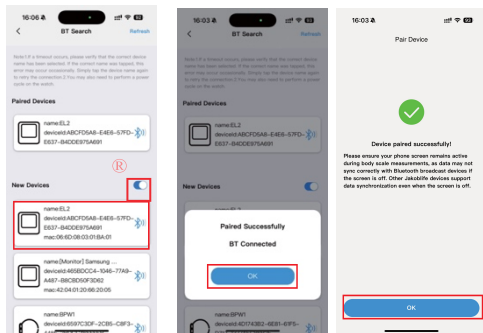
16:06
BT Search
Refresh

Note1:If a timeout occurs, please verify that the correct device name has been selected. If the correct name was tapped, this error may occur occasionally. Simply tap the device name again to try the connection again. Note2:You may need to perform a power cycle on the watch.

Paired Devices

name:EL2
deviceId:ABCFD5A8-E4E6-57FD-E637-B4DDE975A691

®

New Devices

name:EL2
deviceId:ABCFD5A8-E4E6-57FD-E637-B4DDE975A691
mac:06:6D:08:03:01:BA:01

name:[Monitor] Samsung ...
deviceId:465BDCC4-1046-77A9-A487-B8CBD50F3D62
mac:42:04:01:20:66:20:05

name:BPW1
deviceId:6597C3DF-2CB5-C8F3-

16:03
BT Search
Refresh

Paired Successfully
BT Connected
OK

16:03
Pair Device

Device paired successfully!

Please ensure your phone screen remains active during body scale measurements, as data may not sync correctly with Bluetooth broadcast devices if the screen is off. Other Jakoblife devices support data synchronization even when the screen is off.

OK